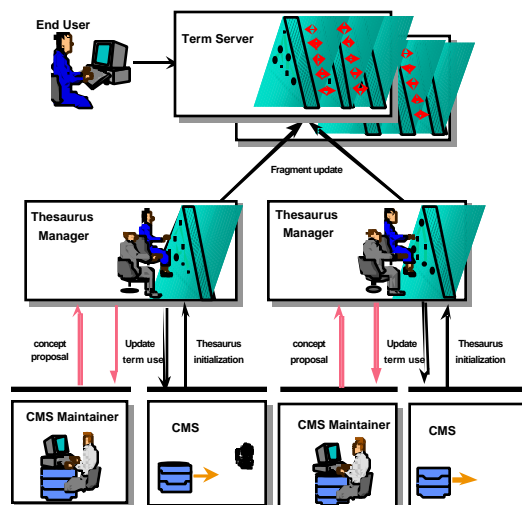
End User

Term Server

Fragment update

Thesaurus Manager

Thesaurus Manager

concept proposal

Update term use

Thesaurus initialization

concept proposal

Update term use

Thesaurus initialization

CMS Maintainer

CMS

CMS Maintainer

CMS